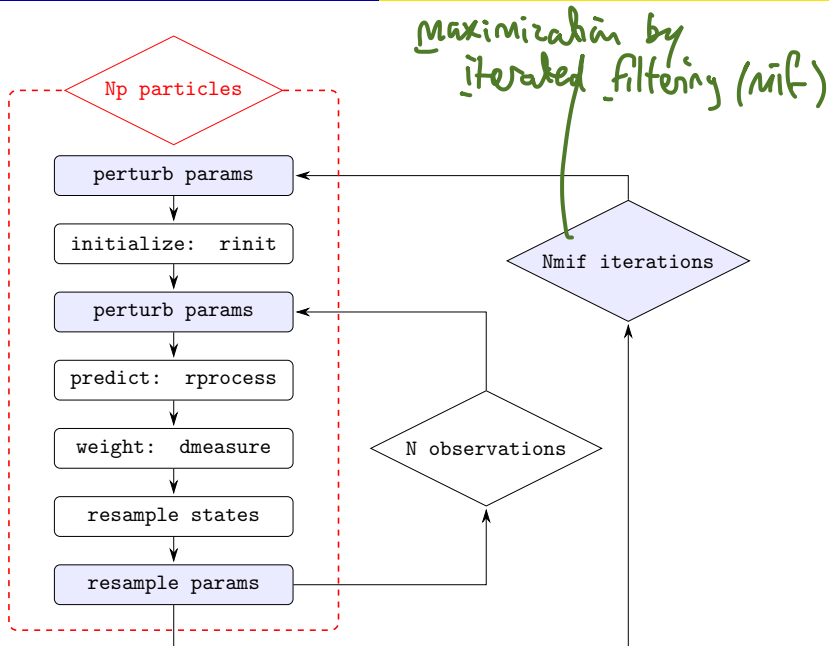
Maximization by iterated filtering (mif)

Np particles

perturb params

initialize: rinit

perturb params

predict: rprocess

weight: dmeasure

resample states

resample params

Nmif iterations

N observations